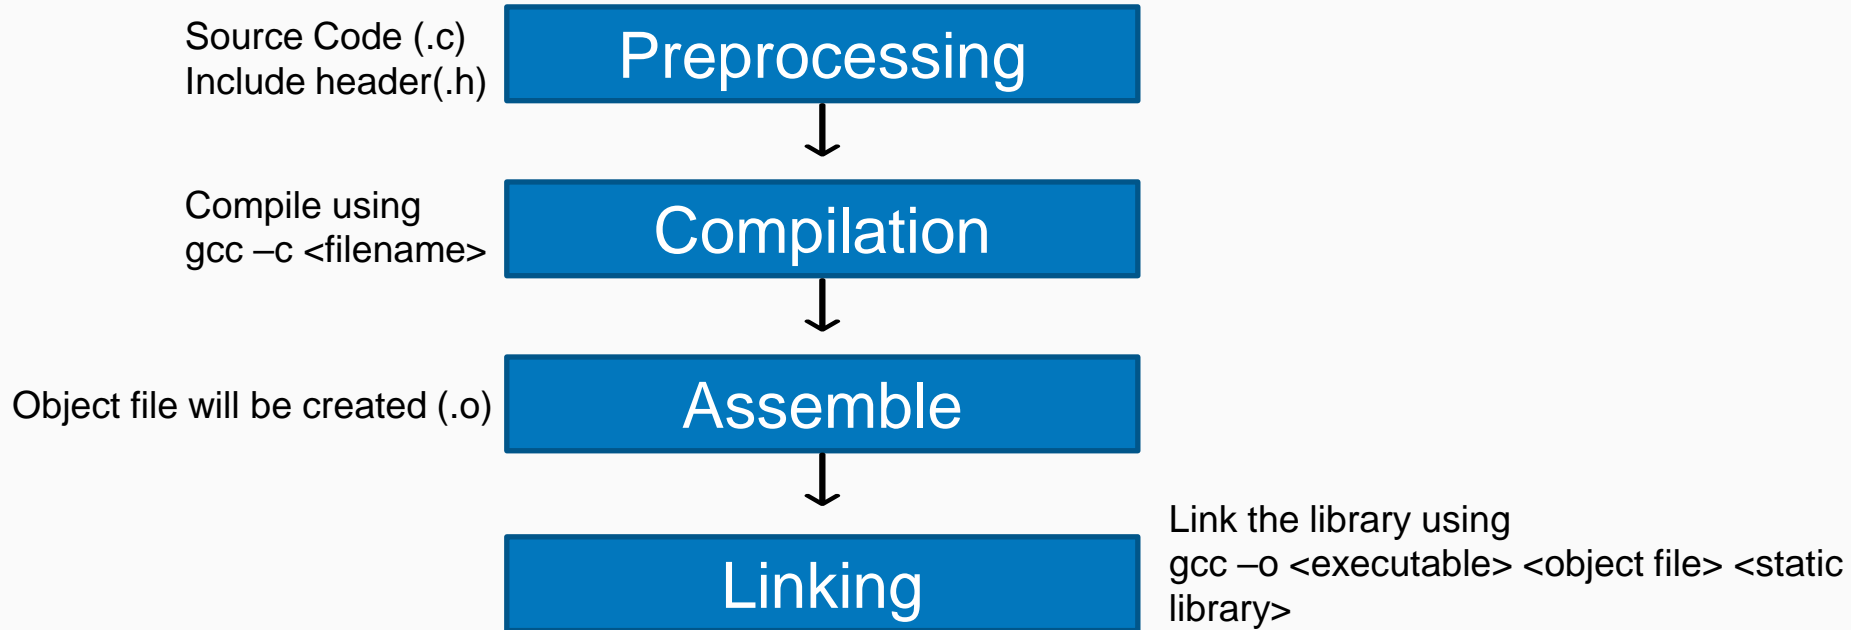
Source Code (.c)
Include header(.h)

Preprocessing

Compile using
gcc –c <filename>

Compilation

Object file will be created (.o)

Assemble

Link the library using
gcc –o <executable> <object file> <static library>

Linking